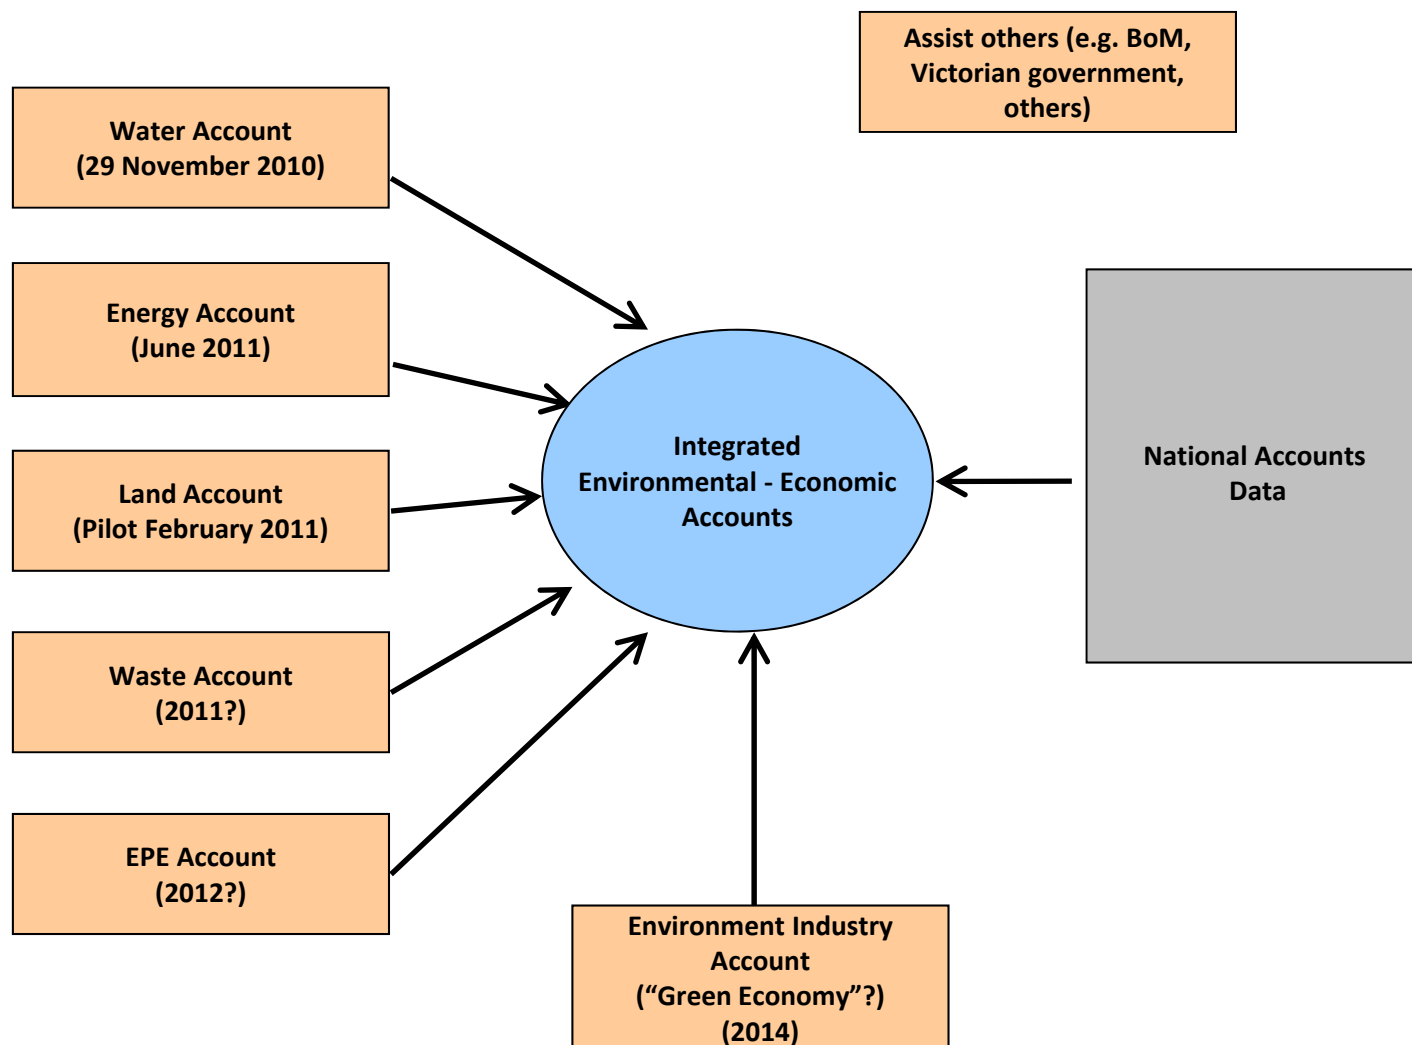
Assist others (e.g. BoM, Victorian government, others)

Water Account
(29 November 2010)

Energy Account
(June 2011)

Land Account
(Pilot February 2011)

Waste Account
(2011?)

EPE Account
(2012?)

Integrated Environmental - Economic Accounts

National Accounts Data

Environment Industry Account
(“Green Economy”?)
(2014)